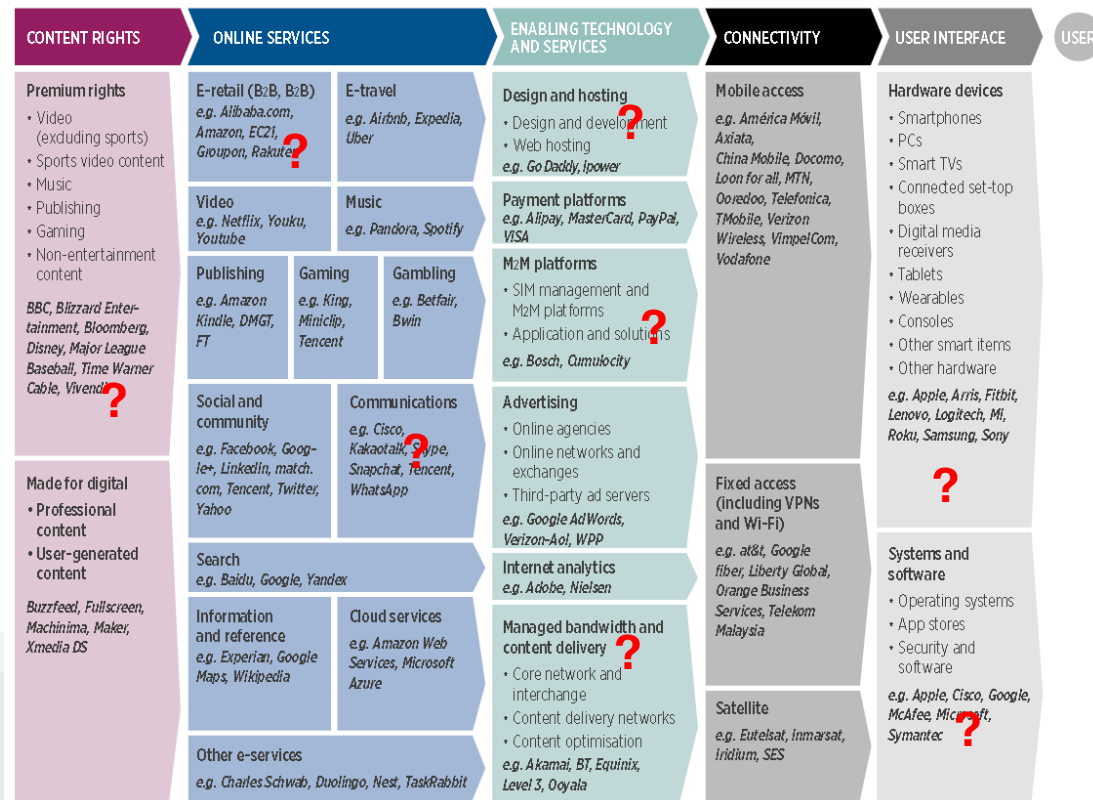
CONTENT RIGHTS | ONLINE SERVICES | ENABLING TECHNOLOGY AND SERVICES | CONNECTIVITY | USER INTERFACE | USER

Premium rights
• Video (excluding sports)
• Sports video content
• Music
• Publishing
• Gaming
• Non-entertainment content

BBC, Blizzard Entertainment, Bloomberg, Disney, Major League Baseball, Time Warner Cable, Vivendi
?

Made for digital
• Professional content
• User-generated content

Buzzfeed, Fullscreen, Machinima, Maker, Xmedia DS

E-retail (B2B, B2B)
e.g. Alibaba.com, Amazon, EC21, Groupon, Rakuten
?

E-travel
e.g. Airbnb, Expedia, Uber

Video
e.g. Netflix, Youku, Youtube

Music
e.g. Pandora, Spotify

Publishing
e.g. Amazon Kindle, DMGT, FT

Gaming
e.g. King, Miniclip, Tencent

Gambling
e.g. Betfair, Bwin

Social and community
e.g. Facebook, Google+, LinkedIn, match.com, Tencent, Twitter, Yahoo

Communications
e.g. Cisco, Kakaotalk, Skype, Snapchat, Tencent, WhatsApp
?

Search
e.g. Baidu, Google, Yandex

Information and reference
e.g. Experian, Google Maps, Wikipedia

Cloud services
e.g. Amazon Web Services, Microsoft Azure

Other e-services
e.g. Charles Schwab, Duolingo, Nest, TaskRabbit

Design and hosting
• Design and development
• Web hosting
e.g. Go Daddy, Ipower
?

Payment platforms
e.g. Alipay, MasterCard, PayPal, VISA

M2M platforms
• SIM management and M2M platforms
• Application and solutions
e.g. Bosch, Cumulocity
?

Advertising
• Online agencies
• Online networks and exchanges
• Third-party ad servers
e.g. Google AdWords, Verizon-Aol, WPP

Internet analytics
e.g. Adobe, Nielsen

Managed bandwidth and content delivery
• Core network and interchange
• Content delivery networks
• Content optimisation
e.g. Akamai, BT, Equinix, Level 3, Ooyala
?

Mobile access
e.g. América Móvil, Axiata, China Mobile, Docomo, Loon for all, MTN, Ooredoo, Telefonica, TMobile, Verizon Wireless, VimpelCom, Vodafone

Fixed access (including VPNs and Wi-Fi)
e.g. at&t, Google fiber, Liberty Global, Orange Business Services, Telekom Malaysia

Satellite
e.g. Eutelsat, inmarsat, Iridium, SES

Hardware devices
• Smartphones
• PCs
• Smart TVs
• Connected set-top boxes
• Digital media receivers
• Tablets
• Wearables
• Consoles
• Other smart items
• Other hardware
e.g. Apple, Arris, Fitbit, Lenovo, Logitech, Mi, Roku, Samsung, Sony
?

Systems and software
• Operating systems
• App stores
• Security and software
e.g. Apple, Cisco, Google, McAfee, Microsoft, Symantec
?